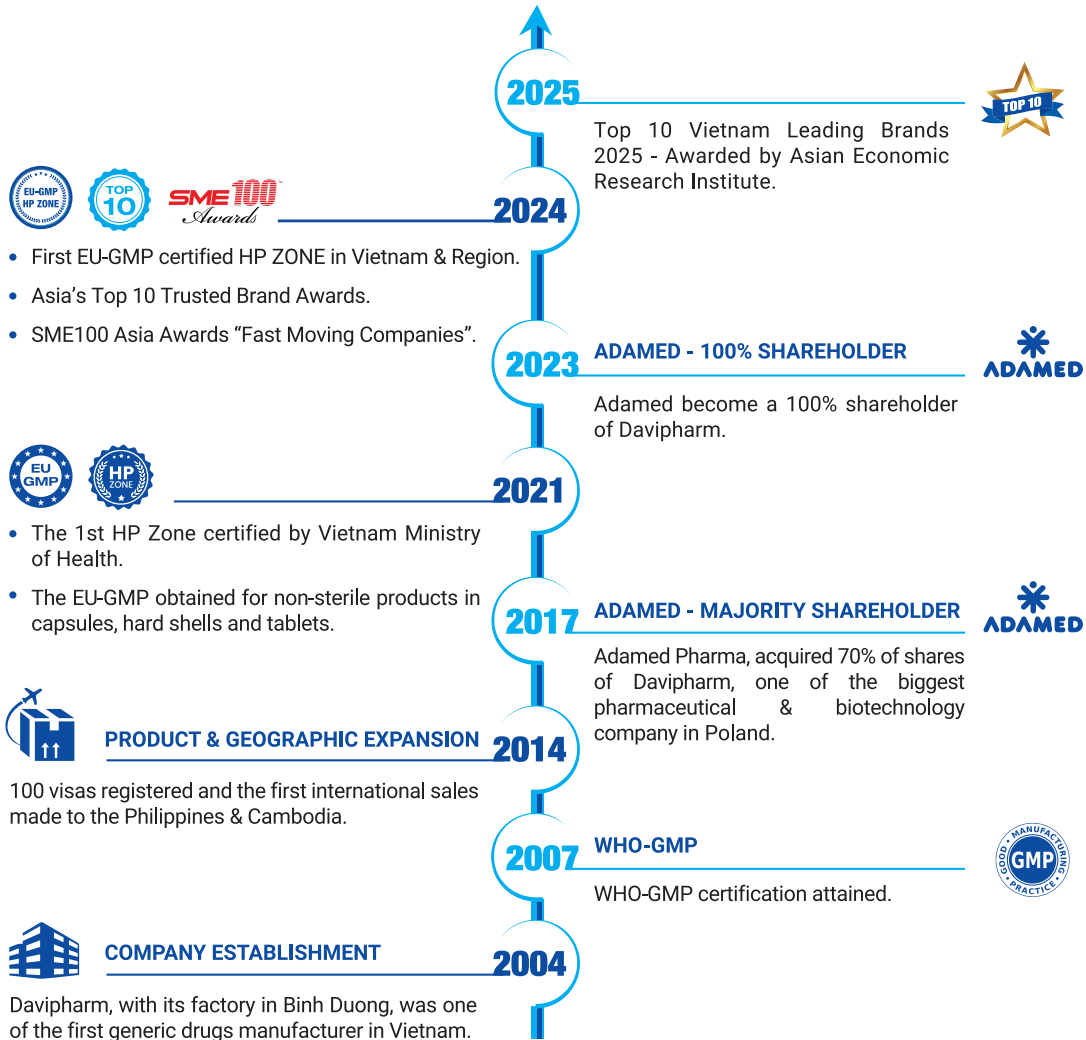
2025

TOP 10

Top 10 Vietnam Leading Brands 2025 - Awarded by Asian Economic Research Institute.

EU-GMP HP ZONE

TOP 10

SME100 Awards

2024

- First EU-GMP certified HP ZONE in Vietnam & Region.
- Asia's Top 10 Trusted Brand Awards.
- SME100 Asia Awards "Fast Moving Companies".

2023

ADAMED - 100% SHAREHOLDER

ADAMED

Adamed become a 100% shareholder of Davipharm.

EU GMP

HP ZONE

2021

- The 1st HP Zone certified by Vietnam Ministry of Health.
- The EU-GMP obtained for non-sterile products in capsules, hard shells and tablets.

2017

ADAMED - MAJORITY SHAREHOLDER

ADAMED

Adamed Pharma, acquired 70% of shares of Davipharm, one of the biggest pharmaceutical & biotechnology company in Poland.

PRODUCT & GEOGRAPHIC EXPANSION

2014

100 visas registered and the first international sales made to the Philippines & Cambodia.

2007

WHO-GMP

GOOD MANUFACTURING PRACTICE GMP

WHO-GMP certification attained.

COMPANY ESTABLISHMENT

2004

Davipharm, with its factory in Binh Duong, was one of the first generic drugs manufacturer in Vietnam.